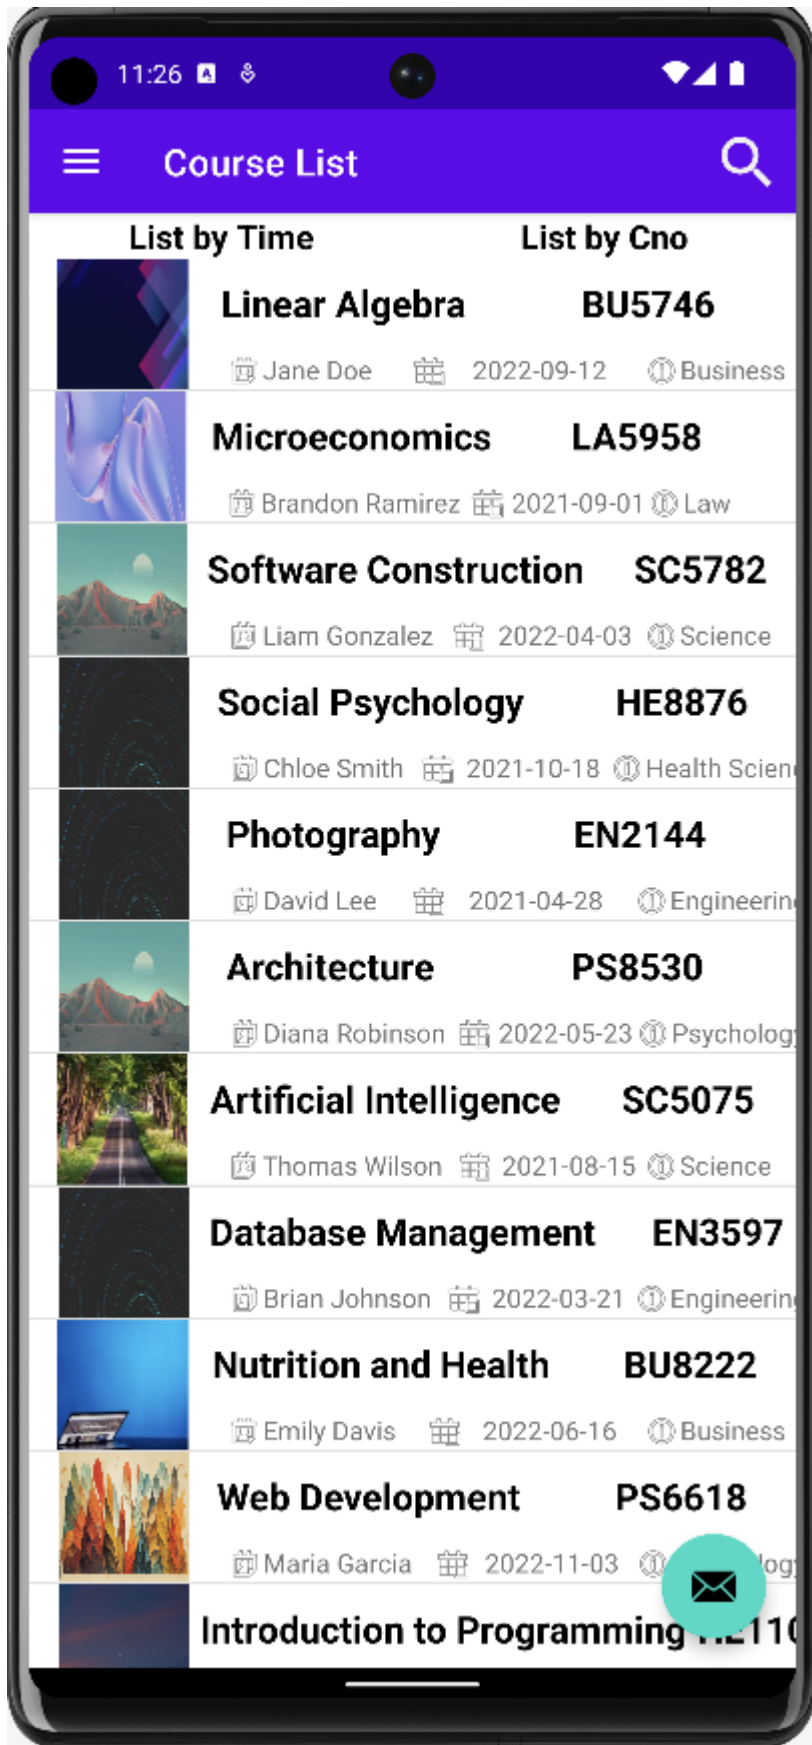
11:26

Course List

List by Time List by Cno

Linear Algebra BU5746
Jane Doe 2022-09-12 Business

Microeconomics LA5958
Brandon Ramirez 2021-09-01 Law

Software Construction SC5782
Liam Gonzalez 2022-04-03 Science

Social Psychology HE8876
Chloe Smith 2021-10-18 Health Scien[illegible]

Photography EN2144
David Lee 2021-04-28 Engineerin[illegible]

Architecture PS8530
Diana Robinson 2022-05-23 Psycholog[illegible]

Artificial Intelligence SC5075
Thomas Wilson 2021-08-15 Science

Database Management EN3597
Brian Johnson 2022-03-21 Engineerin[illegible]

Nutrition and Health BU8222
Emily Davis 2022-06-16 Business

Web Development PS6618
Maria Garcia 2022-11-03 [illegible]log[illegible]

Introduction to Programming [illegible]